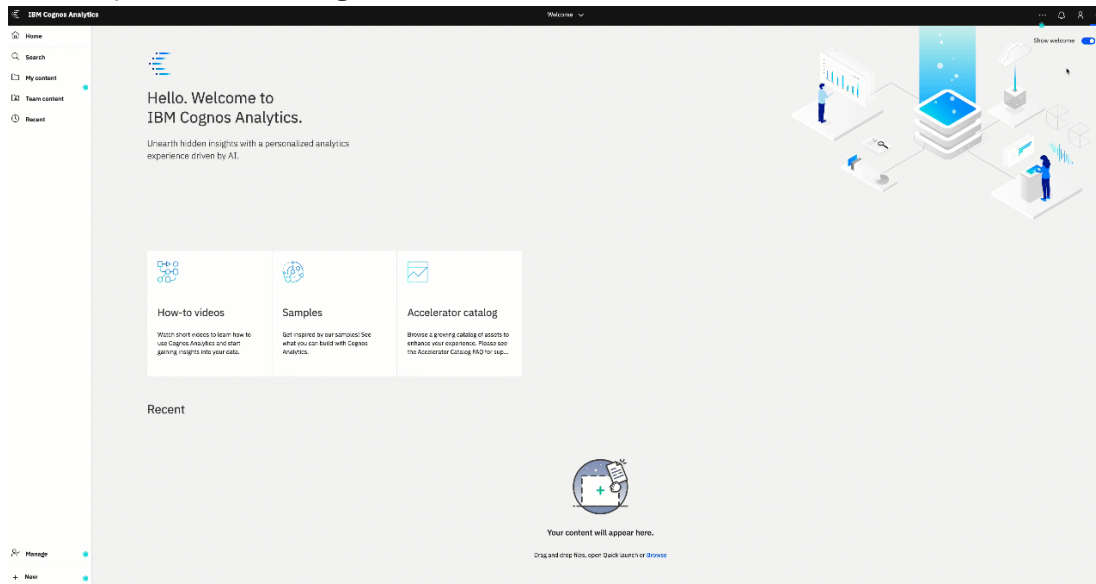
IBM Cognos Analytics

Welcome

Home
Search
My content
Team content
Recent

Show welcome

Hello. Welcome to IBM Cognos Analytics.

Unearth hidden insights with a personalized analytics experience driven by AI.

How-to videos

Watch short videos to learn how to use Cognos Analytics and start gaining insights into your data.

Samples

Get inspired by our samples! See what you can build with Cognos Analytics.

Accelerator catalog

Browse a growing catalog of assets to enhance your experience. Please see the Accelerator Catalog FAQ for sup...

Recent

Your content will appear here.

Drag and drop files, open Quick launch or Browse

Manage
New